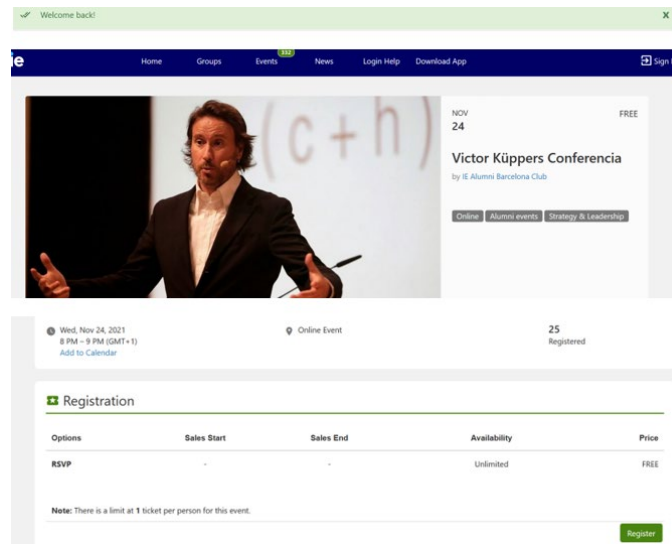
Welcome back!

X

ie

Home Groups Events 332 News Login Help Download App

Sign

(c+h)

NOV
24

FREE

Victor Küppers Conferencia

by IE Alumni Barcelona Club

Online Alumni events Strategy & Leadership

Wed, Nov 24, 2021
8 PM – 9 PM (GMT+1)
Add to Calendar

Online Event

25
Registered

Registration

| Options | Sales Start | Sales End | Availability | Price |
|---|---|---|---|---|
| RSVP | - | - | Unlimited | FREE |

**Note:** There is a limit at **1** ticket per person for this event.

Register